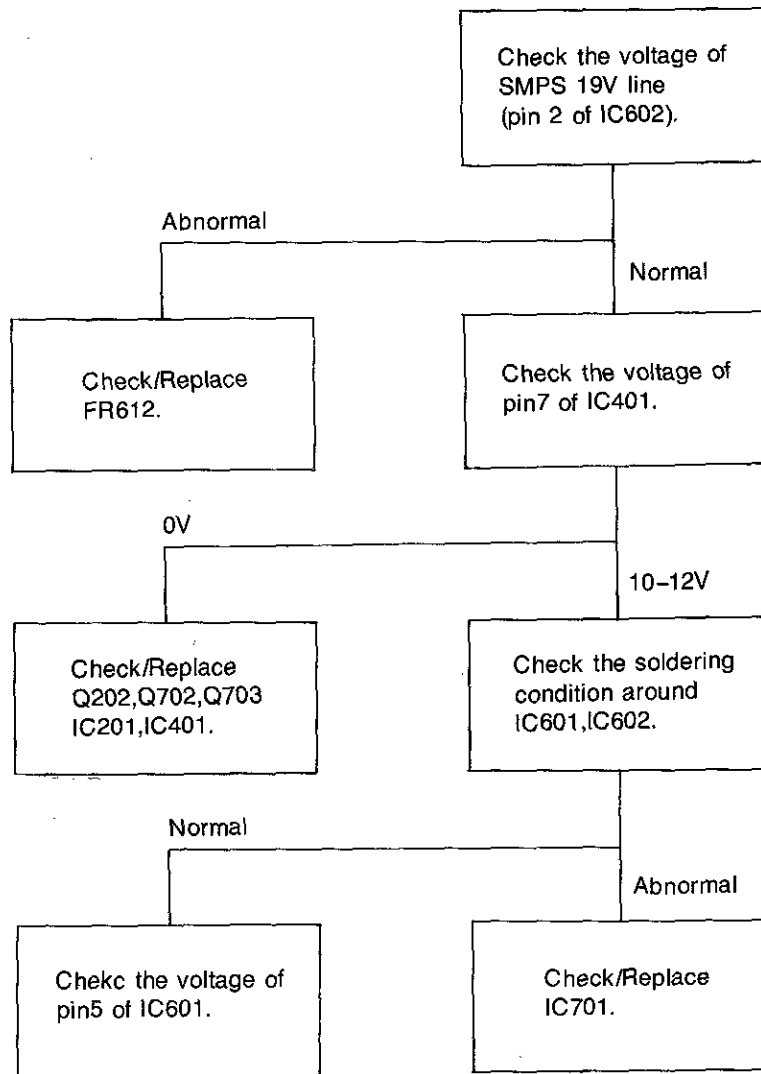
Check the voltage of SMPS 19V line (pin 2 of IC602).

Abnormal

Normal

Check/Replace FR612.

Check the voltage of pin7 of IC401.

0V

10-12V

Check/Replace Q202,Q702,Q703 IC201,IC401.

Check the soldering condition around IC601,IC602.

Normal

Abnormal

Chekc the voltage of pin5 of IC601.

Check/Replace IC701.